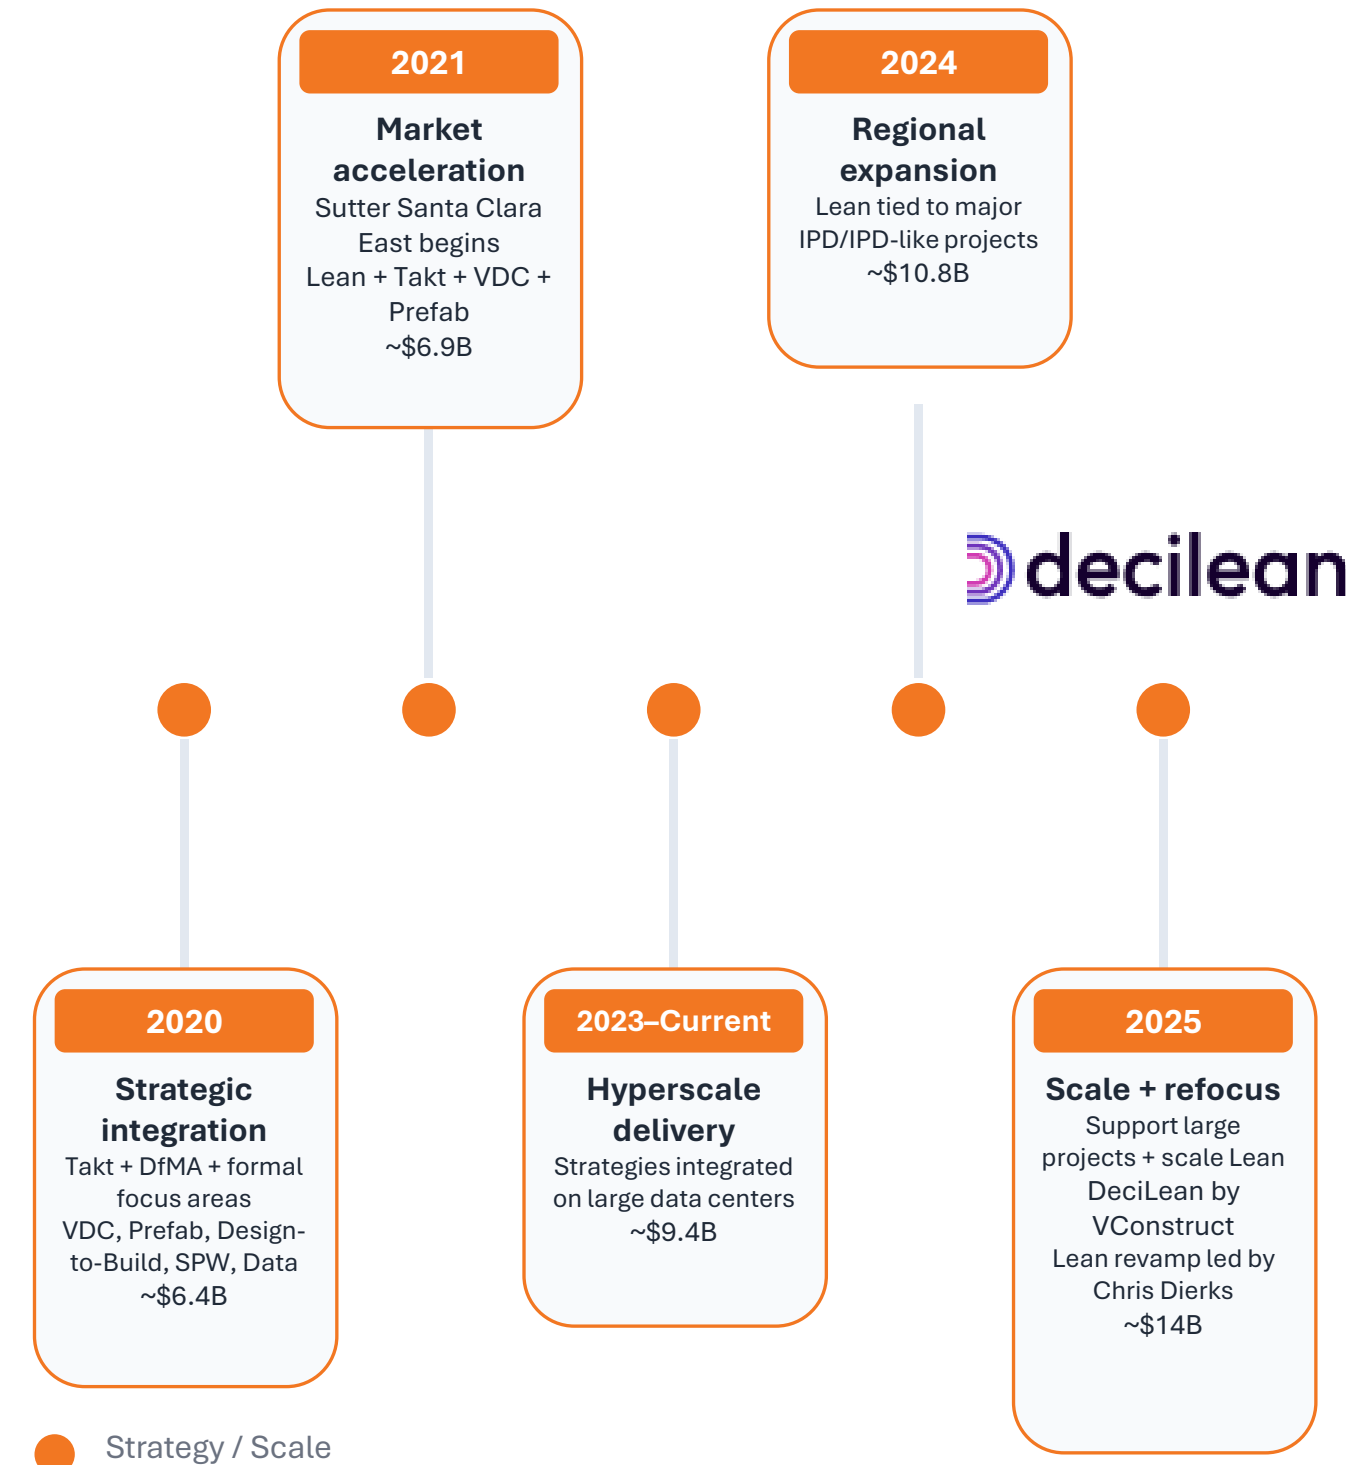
2021
Market acceleration
Sutter Santa Clara East begins
Lean + Takt + VDC + Prefab
~$6.9B

2024
Regional expansion
Lean tied to major IPD/IPD-like projects
~$10.8B

decilean

2020
Strategic integration
Takt + DfMA + formal focus areas
VDC, Prefab, Design-to-Build, SPW, Data
~$6.4B

2023–Current
Hyperscale delivery
Strategies integrated on large data centers
~$9.4B

2025
Scale + refocus
Support large projects + scale Lean
DeciLean by VConstruct
Lean revamp led by Chris Dierks
~$14B

Strategy / Scale